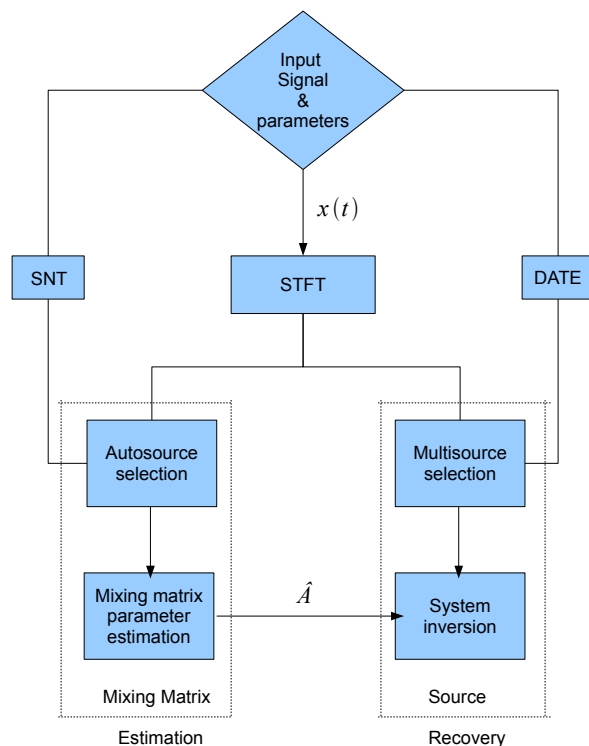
Input Signal & parameters

$x(t)$

SNT

STFT

DATE

Autosource selection

Multisource selection

Mixing matrix parameter estimation

$\hat{A}$

System inversion

Mixing Matrix

Estimation

Source

Recovery